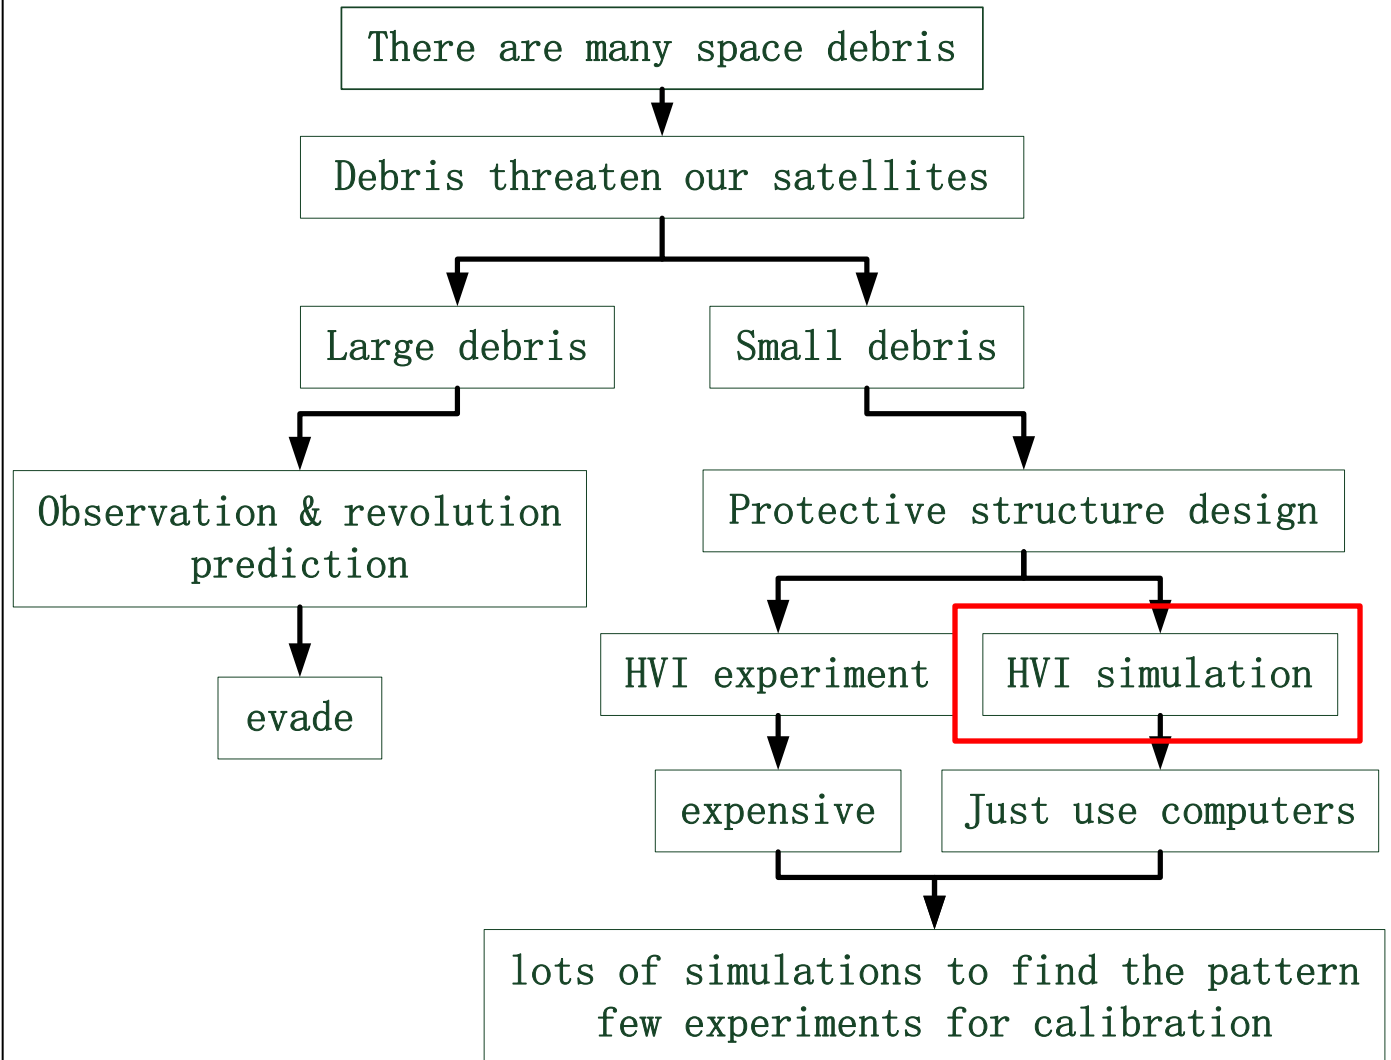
There are many space debris

Debris threaten our satellites

Large debris

Small debris

Observation & revolution prediction

Protective structure design

evade

HVI experiment

HVI simulation

expensive

Just use computers

lots of simulations to find the pattern
few experiments for calibration